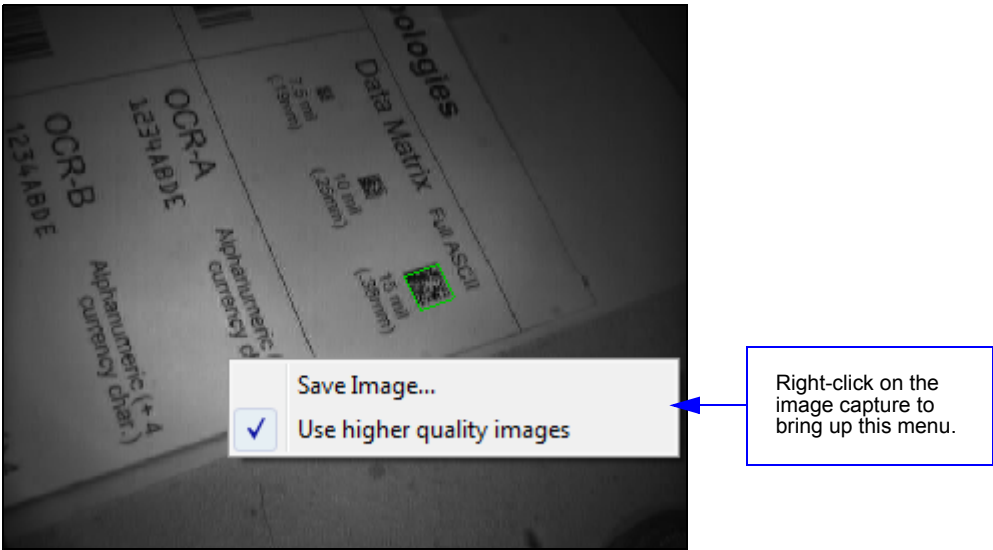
ologies

Data Matrix Full ASCII

7.5 mil (.19mm)

10 mil (.25mm)

15 mil (.38mm)

OCR-A
1234ABDE

Alphanumeric (
currency c

OCR-B
1234ABDE

Alphanumeric (+ 4
currency char.)

Save Image...

✓ Use higher quality images

Right-click on the image capture to bring up this menu.